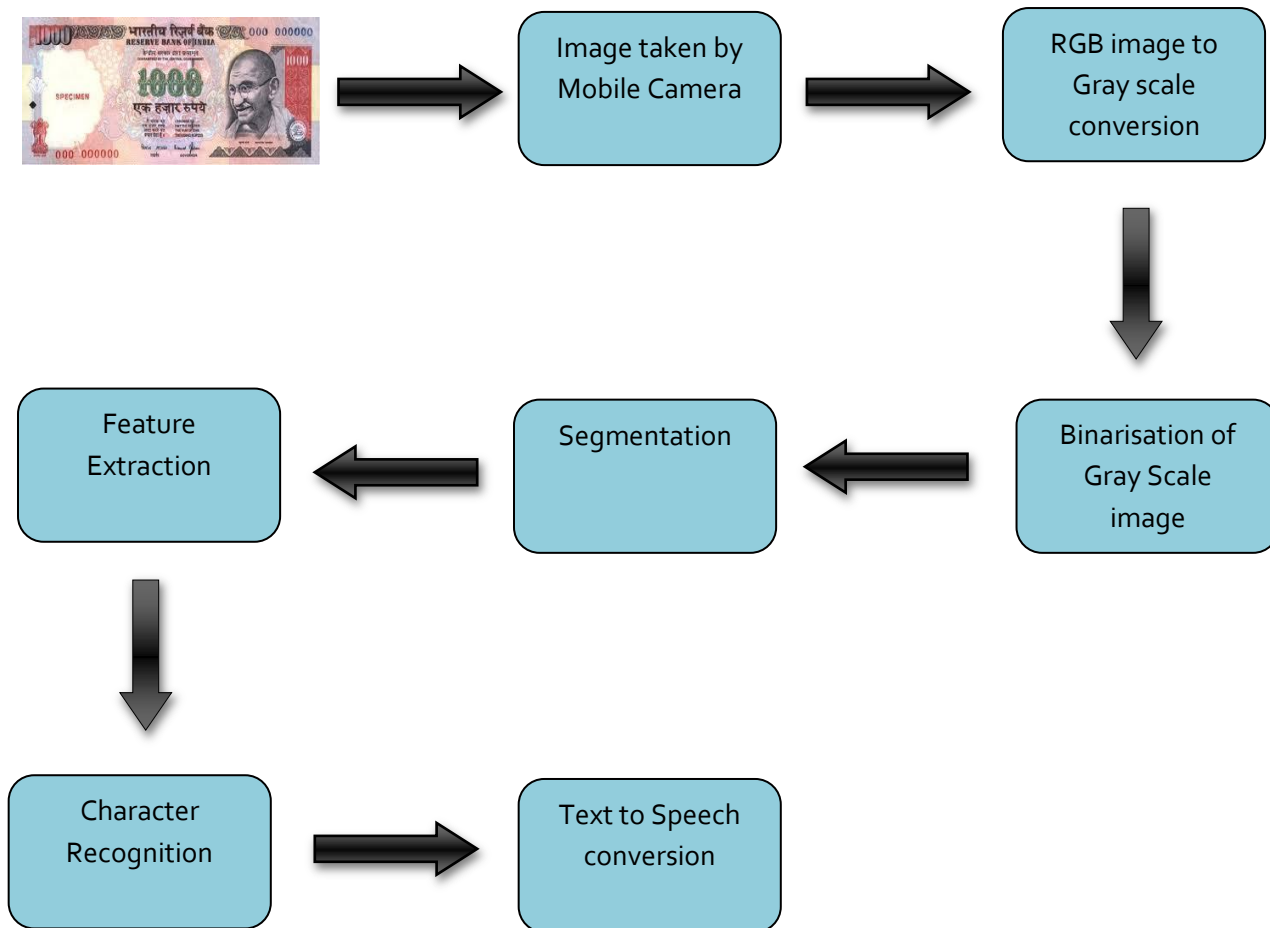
1000 भारतीय रिज़र्व बैंक RESERVE BANK OF INDIA 000 000000
1000
SPECIMEN
1000
एक हज़ार रुपये
000 000000

Image taken by Mobile Camera

RGB image to Gray scale conversion

Binarisation of Gray Scale image

Segmentation

Feature Extraction

Character Recognition

Text to Speech conversion